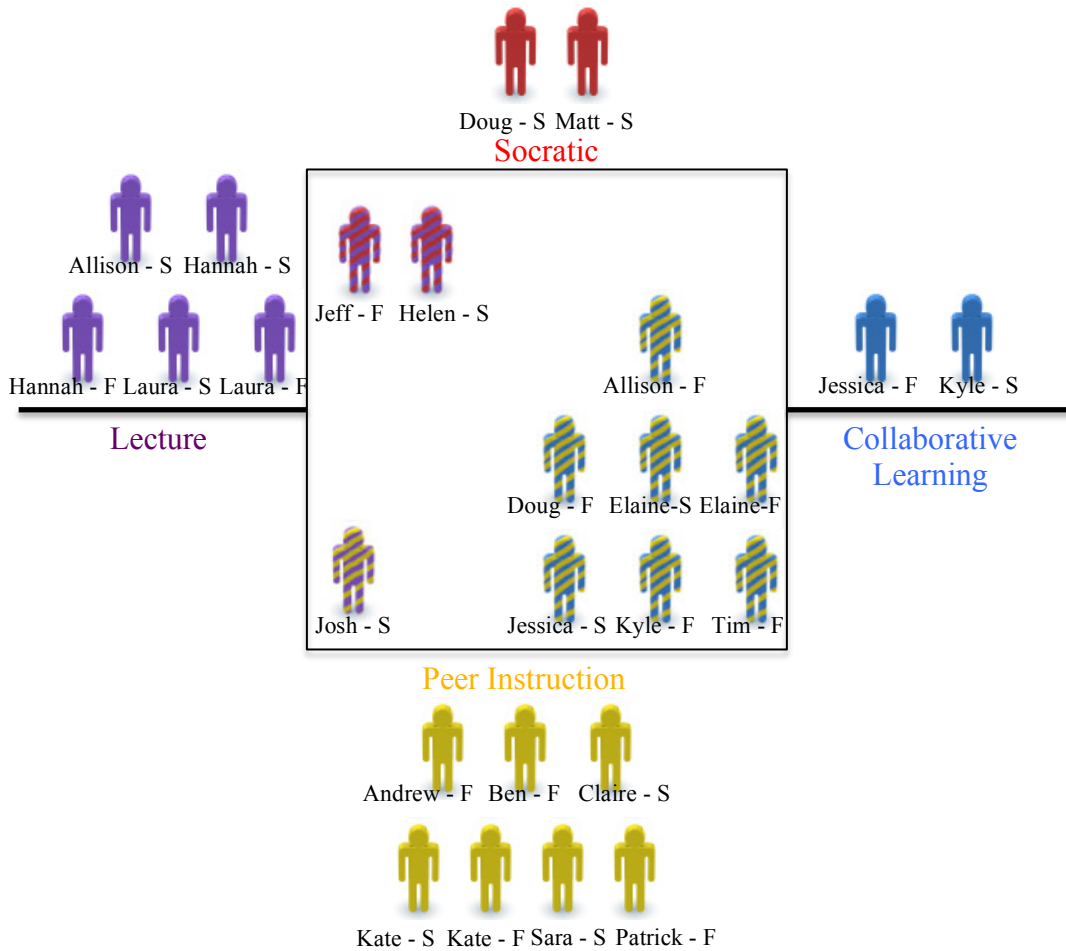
Doug - S Matt - S
Socratic

Allison - S Hannah - S
Hannah - F Laura - S Laura - F
Lecture

Jeff - F Helen - S
Allison - F
Doug - F Elaine-S Elaine-F
Josh - S
Jessica - S Kyle - F Tim - F

Jessica - F Kyle - S
Collaborative Learning

Peer Instruction
Andrew - F Ben - F Claire - S
Kate - S Kate - F Sara - S Patrick - F